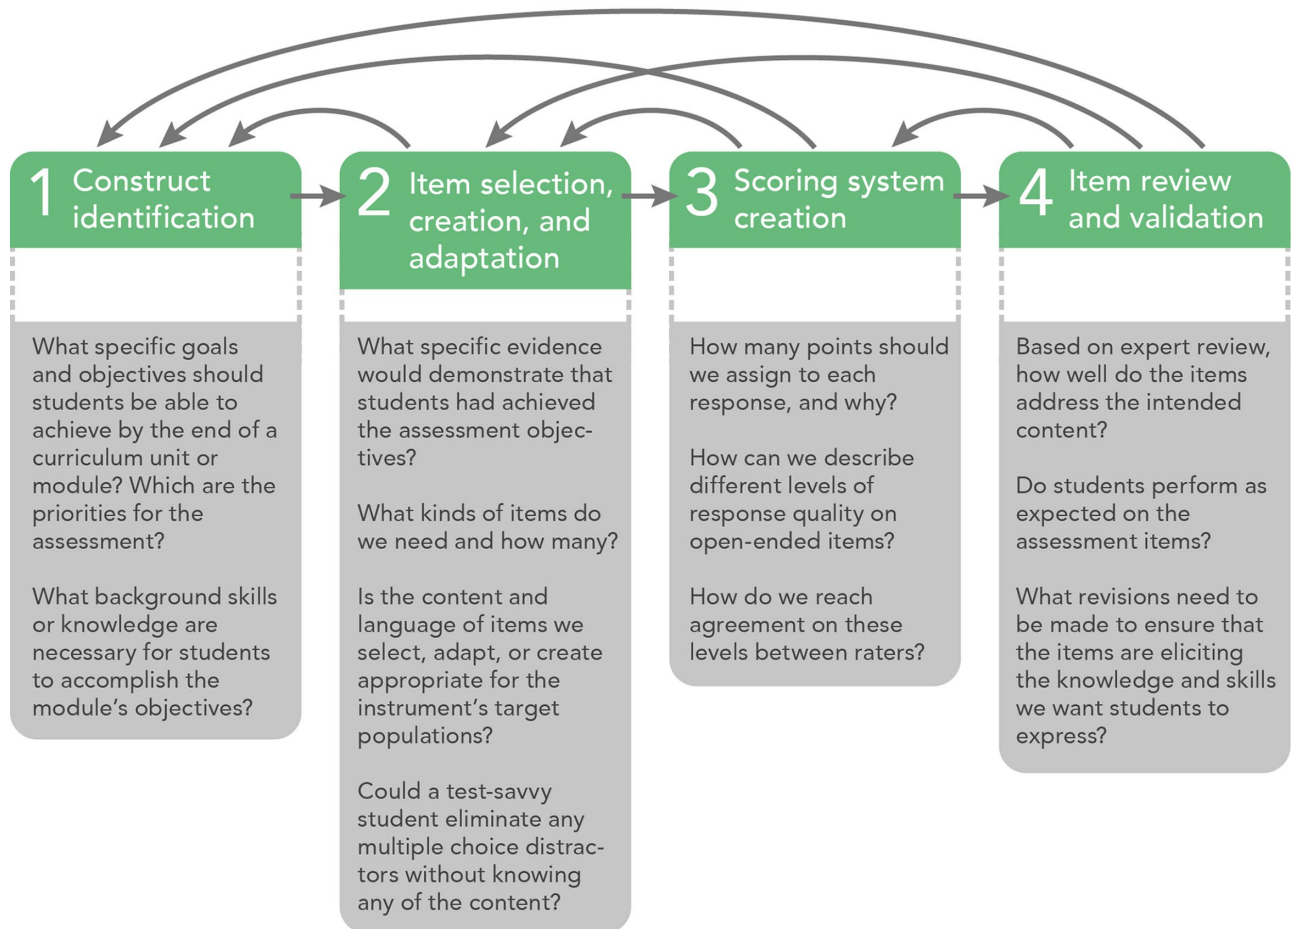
1 Construct identification

What specific goals and objectives should students be able to achieve by the end of a curriculum unit or module? Which are the priorities for the assessment?

What background skills or knowledge are necessary for students to accomplish the module's objectives?

2 Item selection, creation, and adaptation

What specific evidence would demonstrate that students had achieved the assessment objectives?

What kinds of items do we need and how many?

Is the content and language of items we select, adapt, or create appropriate for the instrument's target populations?

Could a test-savvy student eliminate any multiple choice distractors without knowing any of the content?

3 Scoring system creation

How many points should we assign to each response, and why?

How can we describe different levels of response quality on open-ended items?

How do we reach agreement on these levels between raters?

4 Item review and validation

Based on expert review, how well do the items address the intended content?

Do students perform as expected on the assessment items?

What revisions need to be made to ensure that the items are eliciting the knowledge and skills we want students to express?